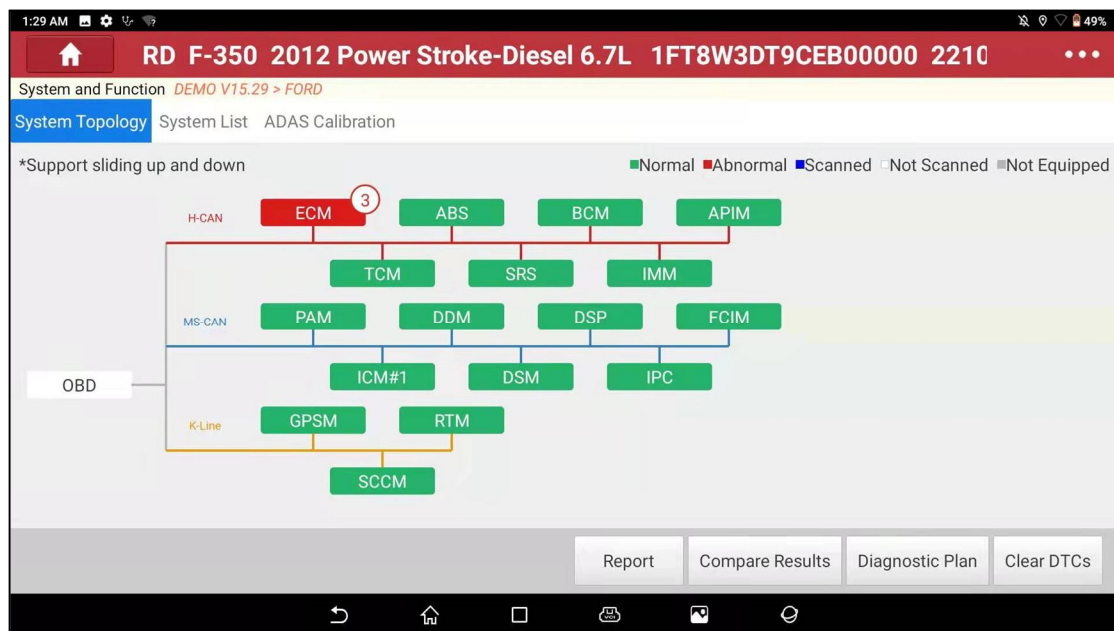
1:29 AM 49%

RD F-350 2012 Power Stroke-Diesel 6.7L 1FT8W3DT9CEB00000 2210

System and Function DEMO V15.29 > FORD

System Topology System List ADAS Calibration

*Support sliding up and down

Normal Abnormal Scanned Not Scanned Not Equipped

H-CAN

ECM 3 ABS BCM APIM

TCM SRS IMM

MS-CAN

PAM DDM DSP FCIM

OBD

ICM#1 DSM IPC

K-Line

GPSM RTM

SCCM

Report Compare Results Diagnostic Plan Clear DTCs